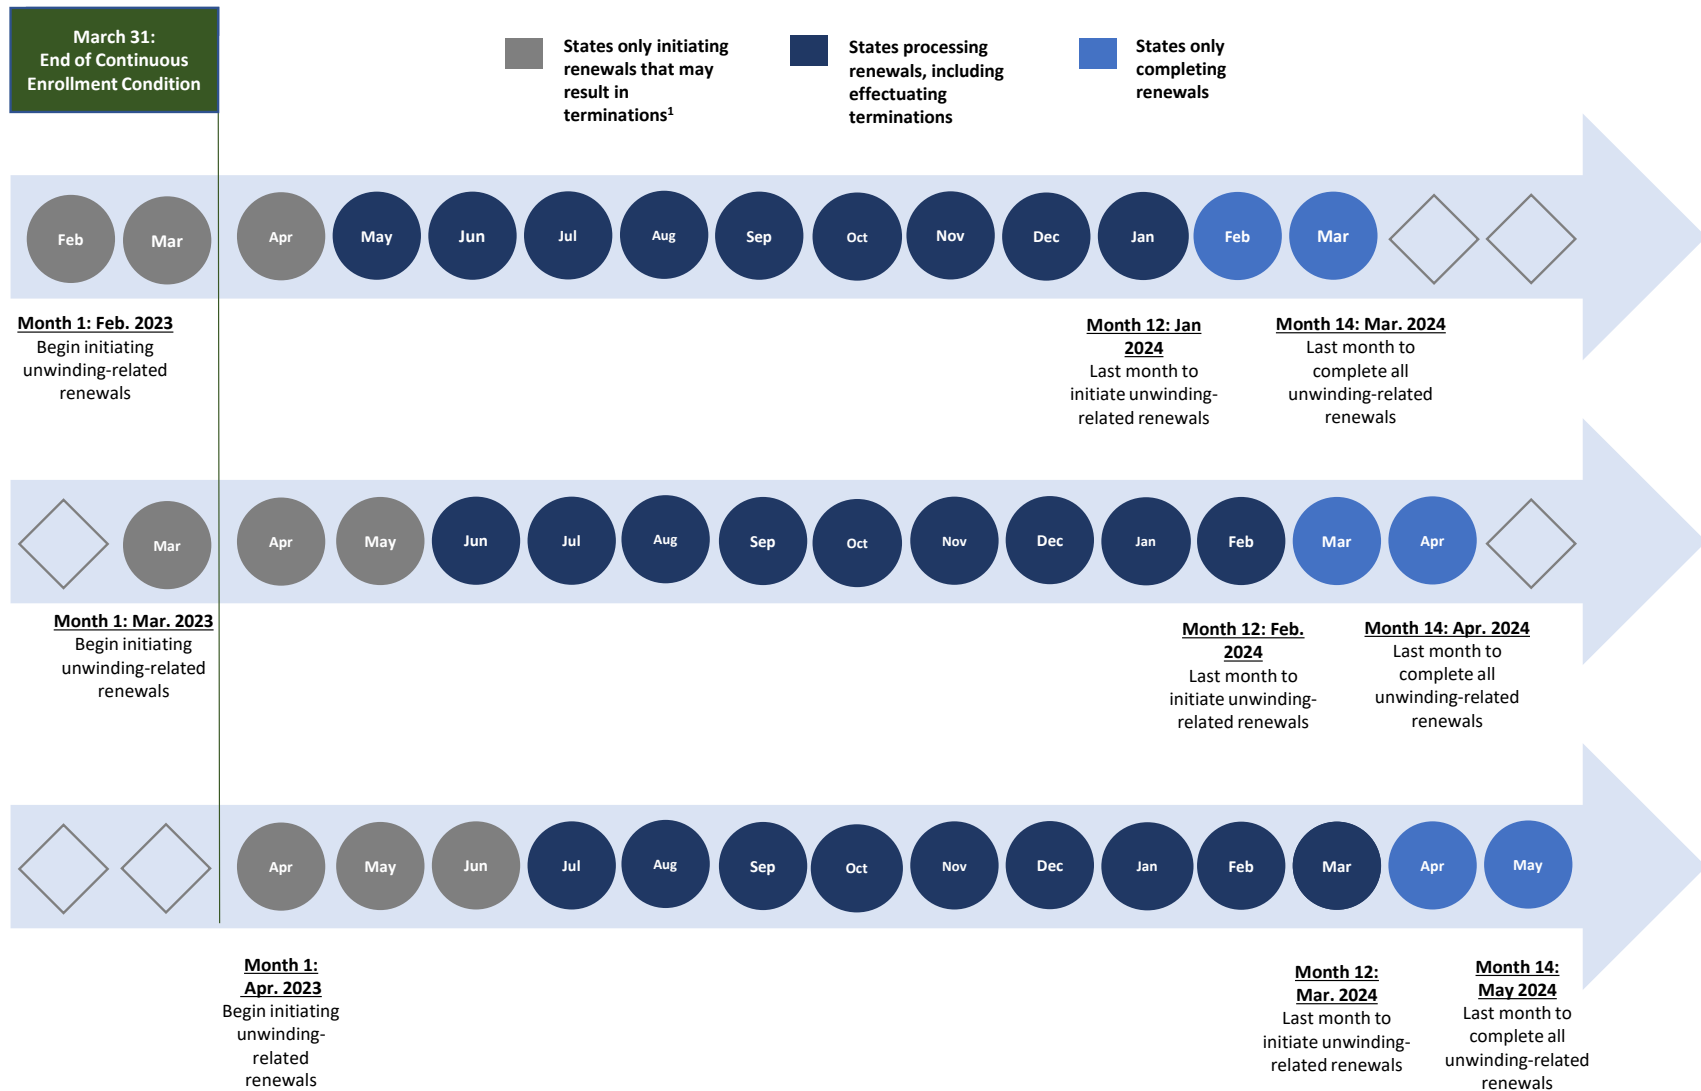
March 31:
End of Continuous Enrollment Condition

States only initiating renewals that may result in terminations$^1$

States processing renewals, including effectuating terminations

States only completing renewals

Feb Mar Apr May Jun Jul Aug Sep Oct Nov Dec Jan Feb Mar

Month 1: Feb. 2023
Begin initiating unwinding-related renewals

Month 12: Jan 2024
Last month to initiate unwinding-related renewals

Month 14: Mar. 2024
Last month to complete all unwinding-related renewals

Mar Apr May Jun Jul Aug Sep Oct Nov Dec Jan Feb Mar Apr

Month 1: Mar. 2023
Begin initiating unwinding-related renewals

Month 12: Feb. 2024
Last month to initiate unwinding-related renewals

Month 14: Apr. 2024
Last month to complete all unwinding-related renewals

Apr May Jun Jul Aug Sep Oct Nov Dec Jan Feb Mar Apr May

Month 1: Apr. 2023
Begin initiating unwinding-related renewals

Month 12: Mar. 2024
Last month to initiate unwinding-related renewals

Month 14: May 2024
Last month to complete all unwinding-related renewals